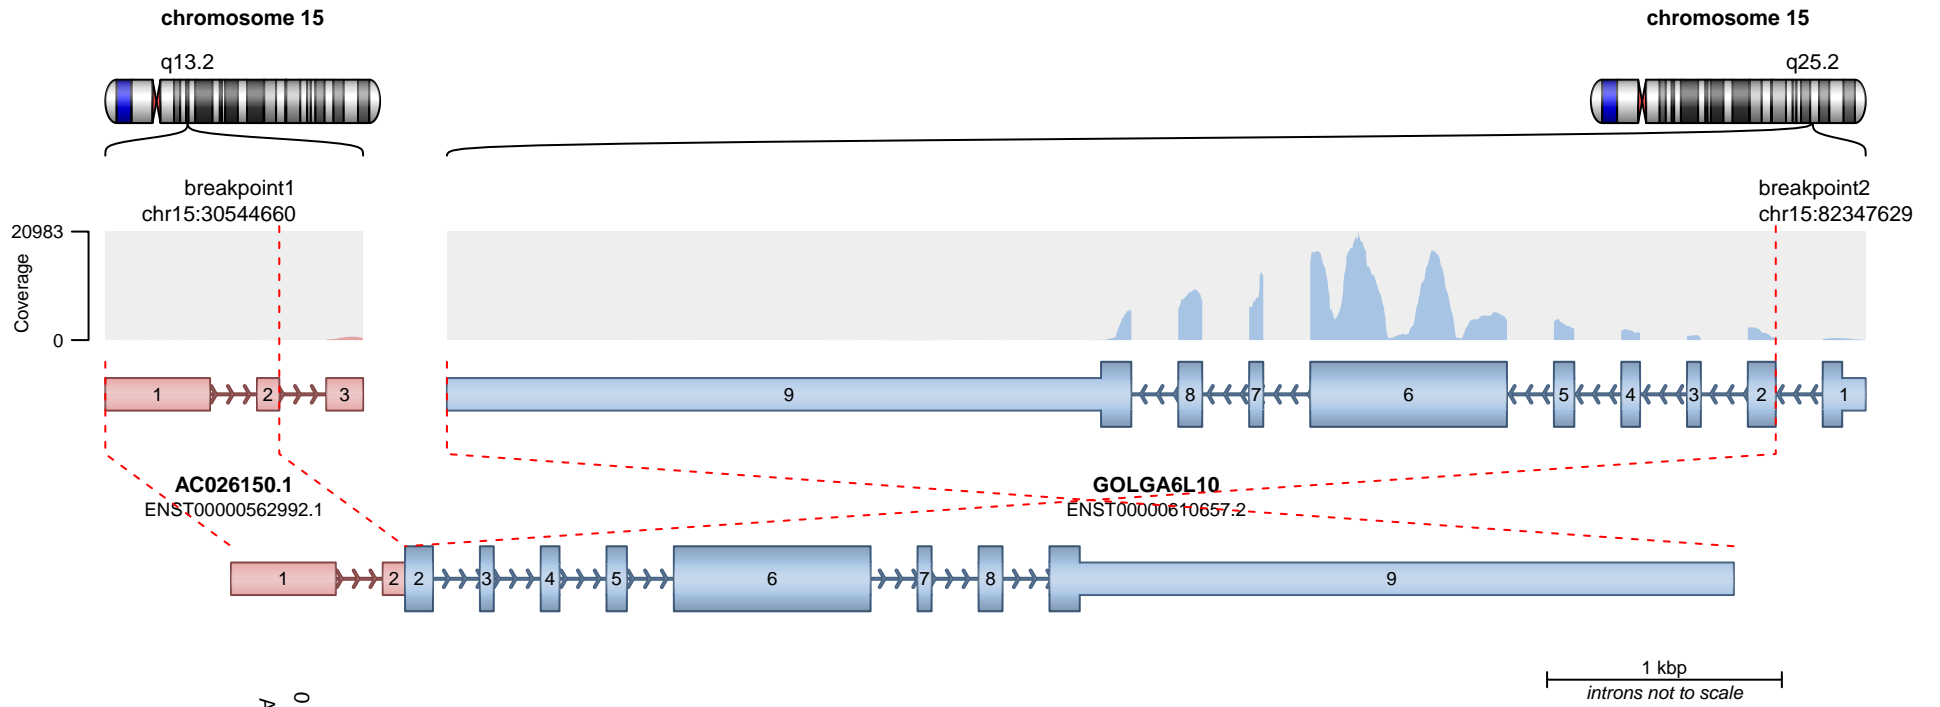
chromosome 15

q13.2

chromosome 15

q25.2

breakpoint1
chr15:30544660

breakpoint2
chr15:82347629

20983

Coverage

0

1 2 3

9 8 7 6 5 4 3 2 1

AC026150.1
ENST00000562992.1

GOLGA6L10
ENST00000610657.2

1 2 2 3 4 5 6 7 8 9

1 kbp
introns not to scale